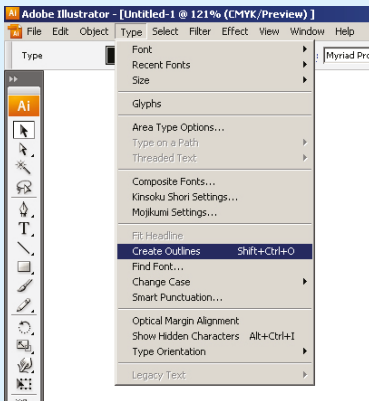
Adobe Illustrator - [Untitled-1 @ 121% (CMYK/Preview) ]

Ai File Edit Object Type Select Filter Effect View Window Help

Type

Myriad Pro

Ai

Font
Recent Fonts
Size

Glyphs

Area Type Options...
Type on a Path
Threaded Text

Composite Fonts...
Kinsoku Shori Settings...
Mojikumi Settings...

Fit Headline
Create Outlines Shift+Ctrl+O
Find Font...
Change Case
Smart Punctuation...

Optical Margin Alignment
Show Hidden Characters Alt+Ctrl+I
Type Orientation

Legacy Text